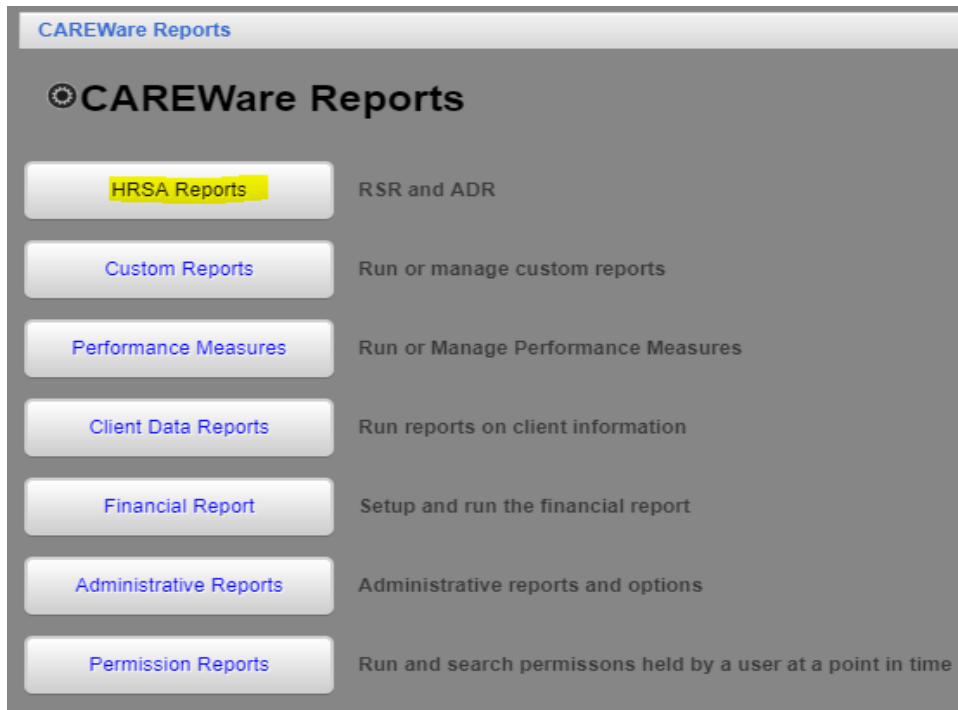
CAREWare Reports

CAREWare Reports

HRSA Reports
RSR and ADR

Custom Reports
Run or manage custom reports

Performance Measures
Run or Manage Performance Measures

Client Data Reports
Run reports on client information

Financial Report
Setup and run the financial report

Administrative Reports
Administrative reports and options

Permission Reports
Run and search permissons held by a user at a point in time